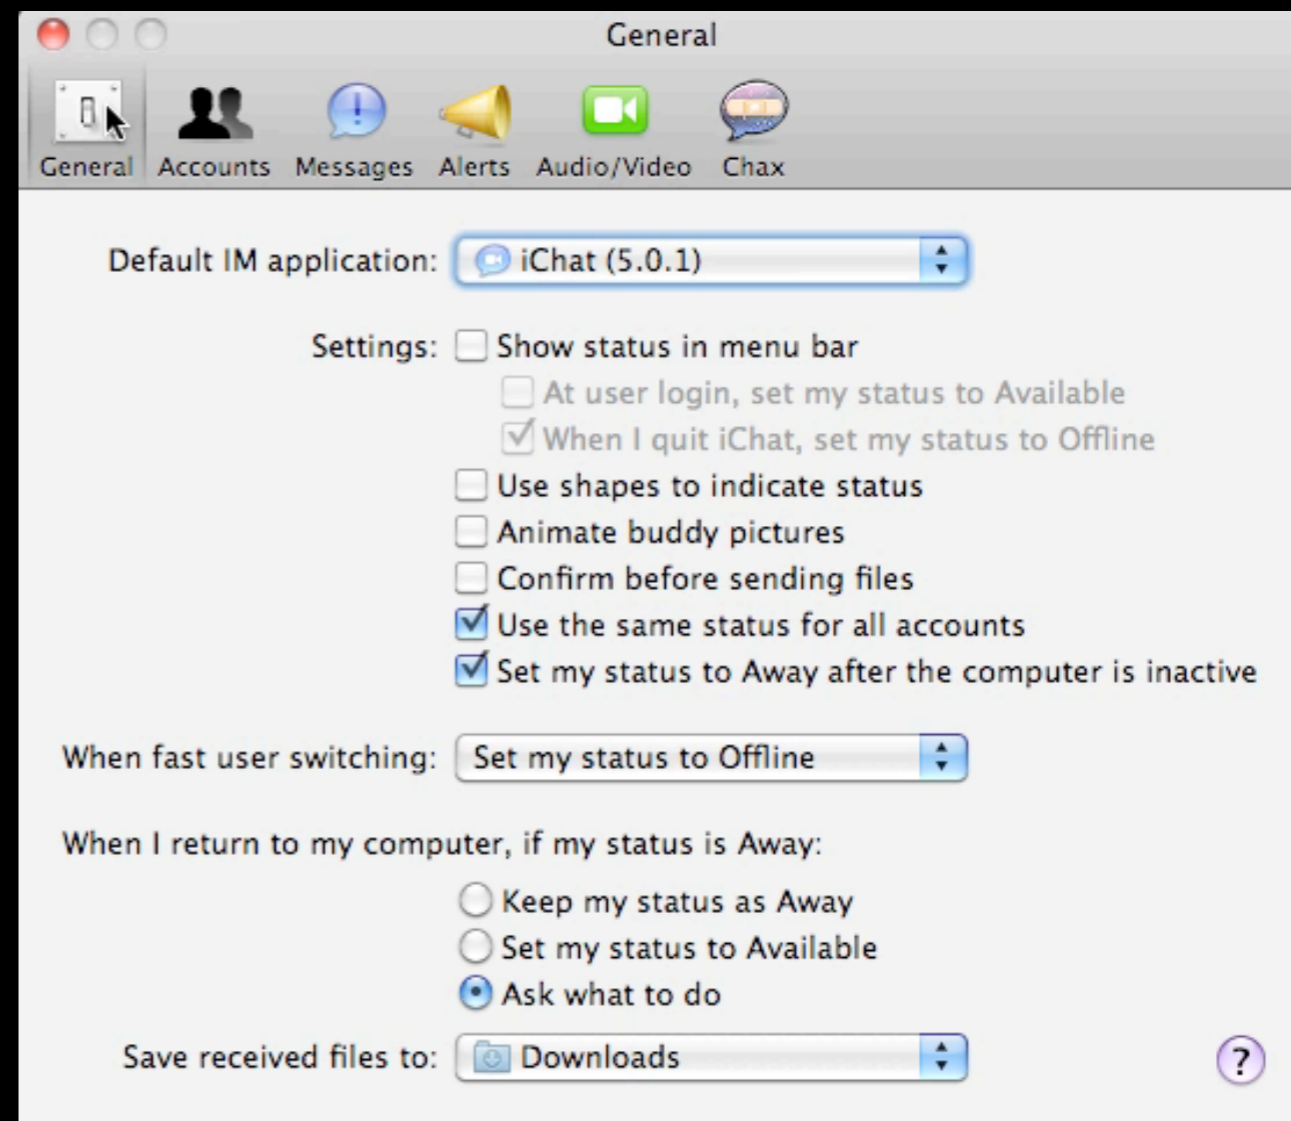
General

General Accounts Messages Alerts Audio/Video Chax

Default IM application: iChat (5.0.1)

Settings: Show status in menu bar
At user login, set my status to Available
When I quit iChat, set my status to Offline
Use shapes to indicate status
Animate buddy pictures
Confirm before sending files
Use the same status for all accounts
Set my status to Away after the computer is inactive

When fast user switching: Set my status to Offline

When I return to my computer, if my status is Away:
Keep my status as Away
Set my status to Available
Ask what to do

Save received files to: Downloads

?